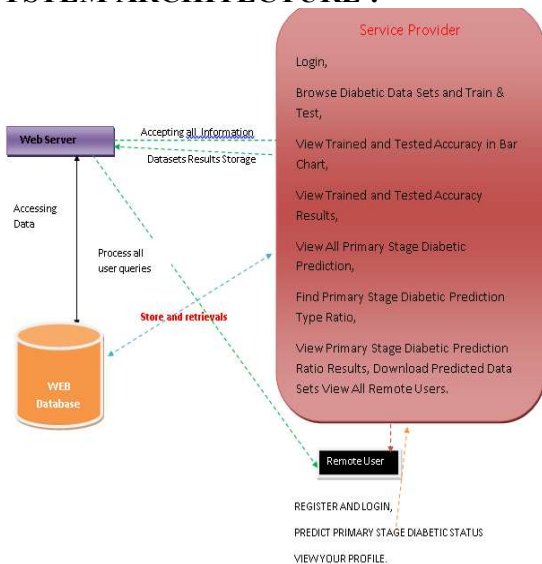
YSTEM ARCHITECTURE :

Service Provider

Login,

Browse Diabetic Data Sets and Train & Test,

View Trained and Tested Accuracy in Bar Chart,

View Trained and Tested Accuracy Results,

View All Primary Stage Diabetic Prediction,

Find Primary Stage Diabetic Prediction Type Ratio,

View Primary Stage Diabetic Prediction Ratio Results, Download Predicted Data Sets View All Remote Users.

Web Server

Accepting all Information

Datasets Results Storage

Accessing Data

Process all user queries

Store and retrievals

WEB Database

Remote User

REGISTER AND LOGIN,

PREDICT PRIMARY STAGE DIABETIC STATUS

VIEW YOUR PROFILE.